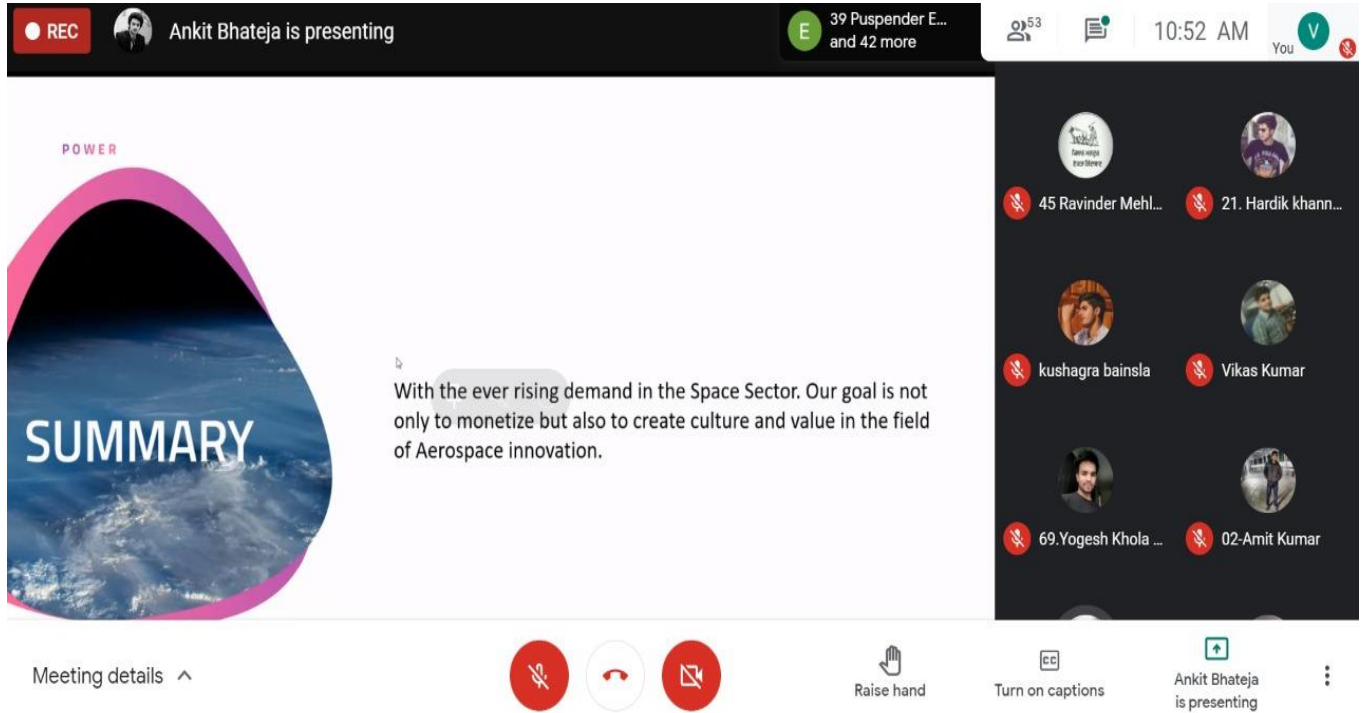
REC
Ankit Bhateja is presenting
39 Puspender E...
and 42 more
53
10:52 AM
You

POWER

SUMMARY

With the ever rising demand in the Space Sector. Our goal is not only to monetize but also to create culture and value in the field of Aerospace innovation.

45 Ravinder Mehl...
21. Hardik khann...
kushagra bainsla
Vikas Kumar
69.Yogesh Khola ...
02-Amit Kumar

Meeting details
Raise hand
Turn on captions
Ankit Bhateja is presenting